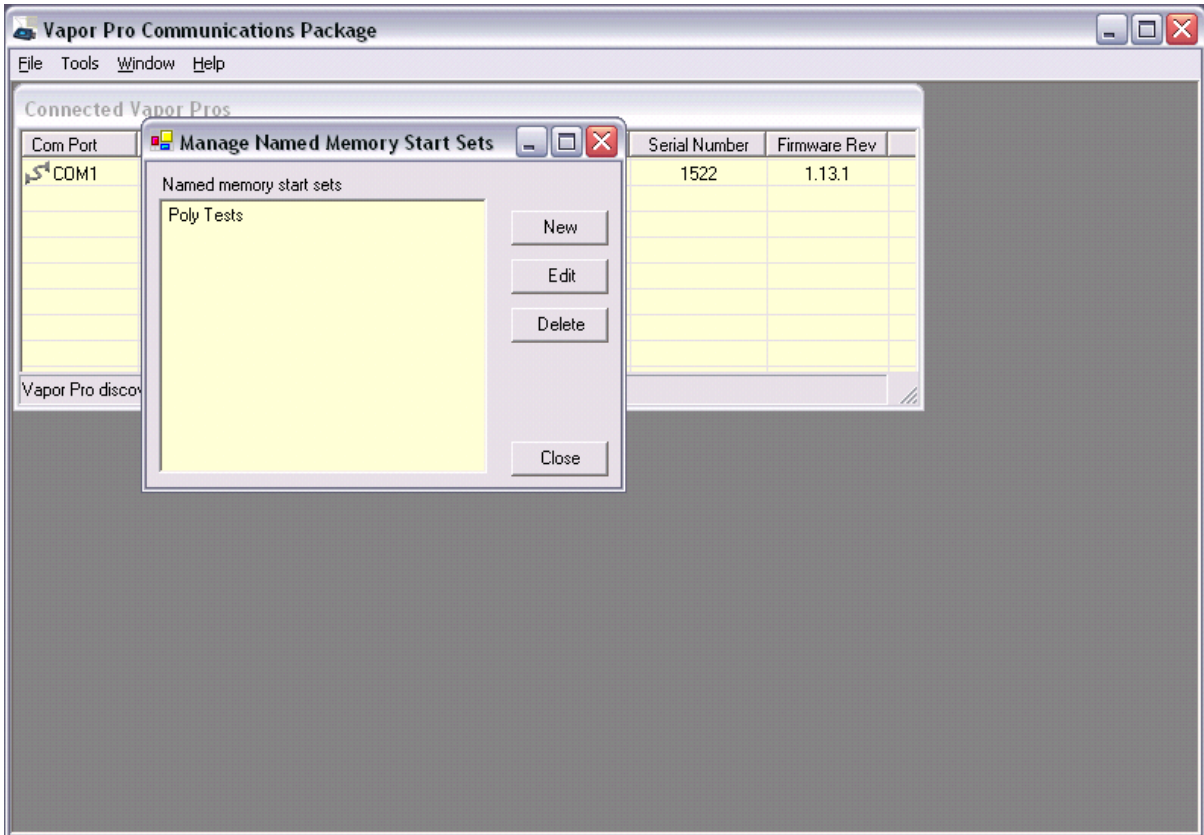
Vapor Pro Communications Package

File Tools Window Help

Connected Vapor Pros

| Com Port | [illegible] | Serial Number | Firmware Rev |
|---|---|---|---|
| COM1 | | 1522 | 1.13.1 |

Vapor Pro discov

Manage Named Memory Start Sets

Named memory start sets

Poly Tests

New

Edit

Delete

Close